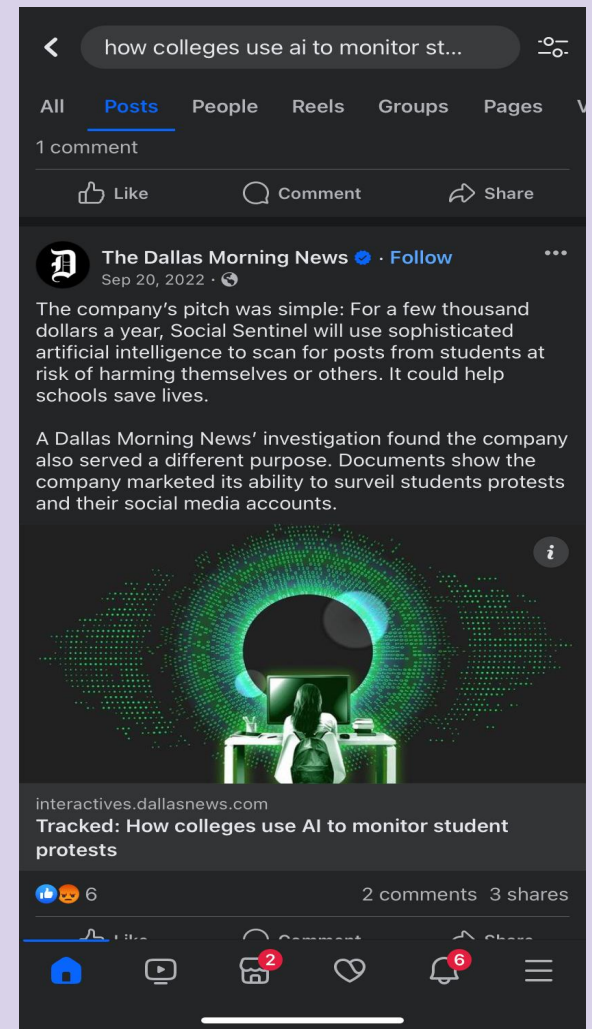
how colleges use ai to monitor st...

All Posts People Reels Groups Pages

1 comment

Like Comment Share

The Dallas Morning News · Follow
Sep 20, 2022 ·

The company's pitch was simple: For a few thousand dollars a year, Social Sentinel will use sophisticated artificial intelligence to scan for posts from students at risk of harming themselves or others. It could help schools save lives.

A Dallas Morning News' investigation found the company also served a different purpose. Documents show the company marketed its ability to surveil students protests and their social media accounts.

interactives.dallasnews.com
Tracked: How colleges use AI to monitor student protests

6 2 comments 3 shares

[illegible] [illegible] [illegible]

2 6